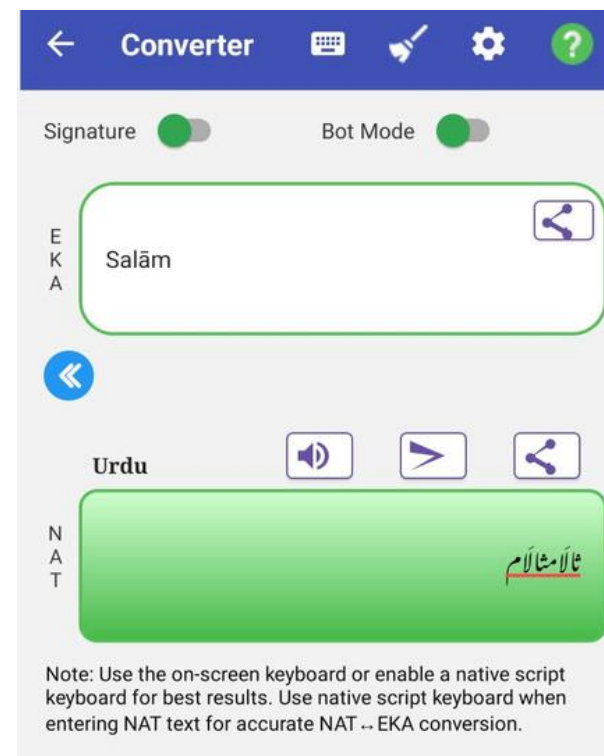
Converter

Signature

Bot Mode

E
K
A

Salām

Urdu

N
A
T

ثالاَمثالاَم

Note: Use the on-screen keyboard or enable a native script keyboard for best results. Use native script keyboard when entering NAT text for accurate NAT↔EKA conversion.